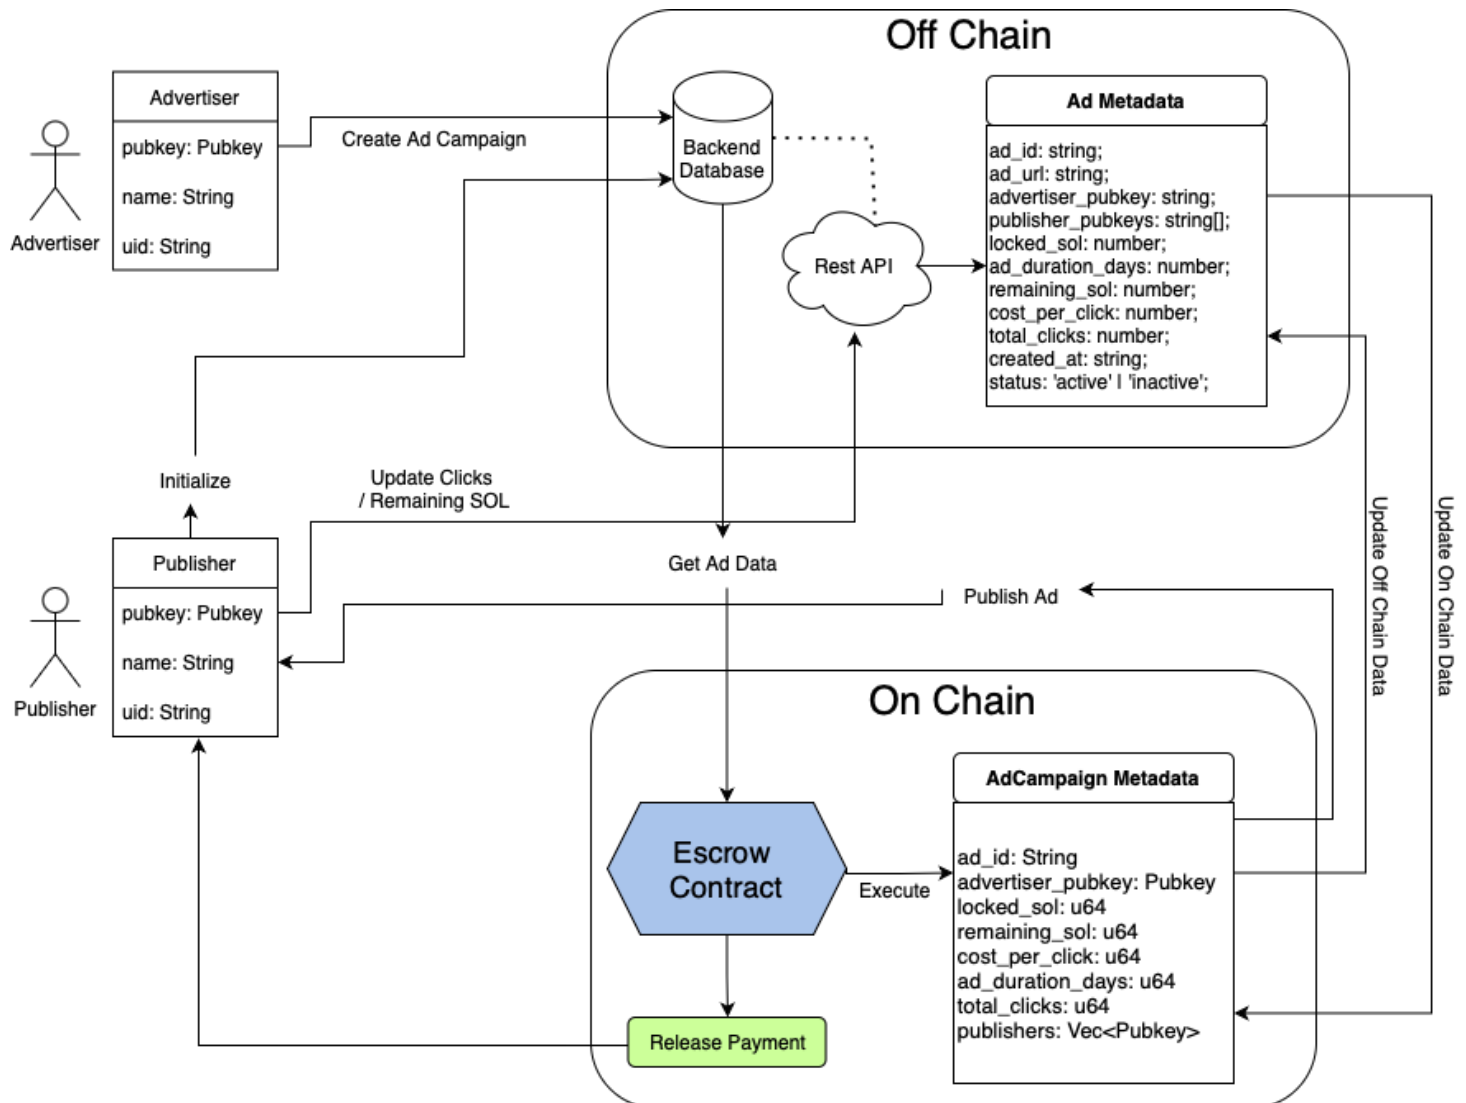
Off Chain

Advertiser

Advertiser
pubkey: Pubkey
name: String
uid: String

Create Ad Campaign

Backend Database

Rest API

Ad Metadata
ad_id: string;
ad_url: string;
advertiser_pubkey: string;
publisher_pubkeys: string[];
locked_sol: number;
ad_duration_days: number;
remaining_sol: number;
cost_per_click: number;
total_clicks: number;
created_at: string;
status: 'active' | 'inactive';

Initialize

Update Clicks / Remaining SOL

Get Ad Data

Publish Ad

Update Off Chain Data

Update On Chain Data

Publisher

Publisher
pubkey: Pubkey
name: String
uid: String

On Chain

Escrow Contract

Execute

AdCampaign Metadata
ad_id: String
advertiser_pubkey: Pubkey
locked_sol: u64
remaining_sol: u64
cost_per_click: u64
ad_duration_days: u64
total_clicks: u64
publishers: Vec<Pubkey>

Release Payment